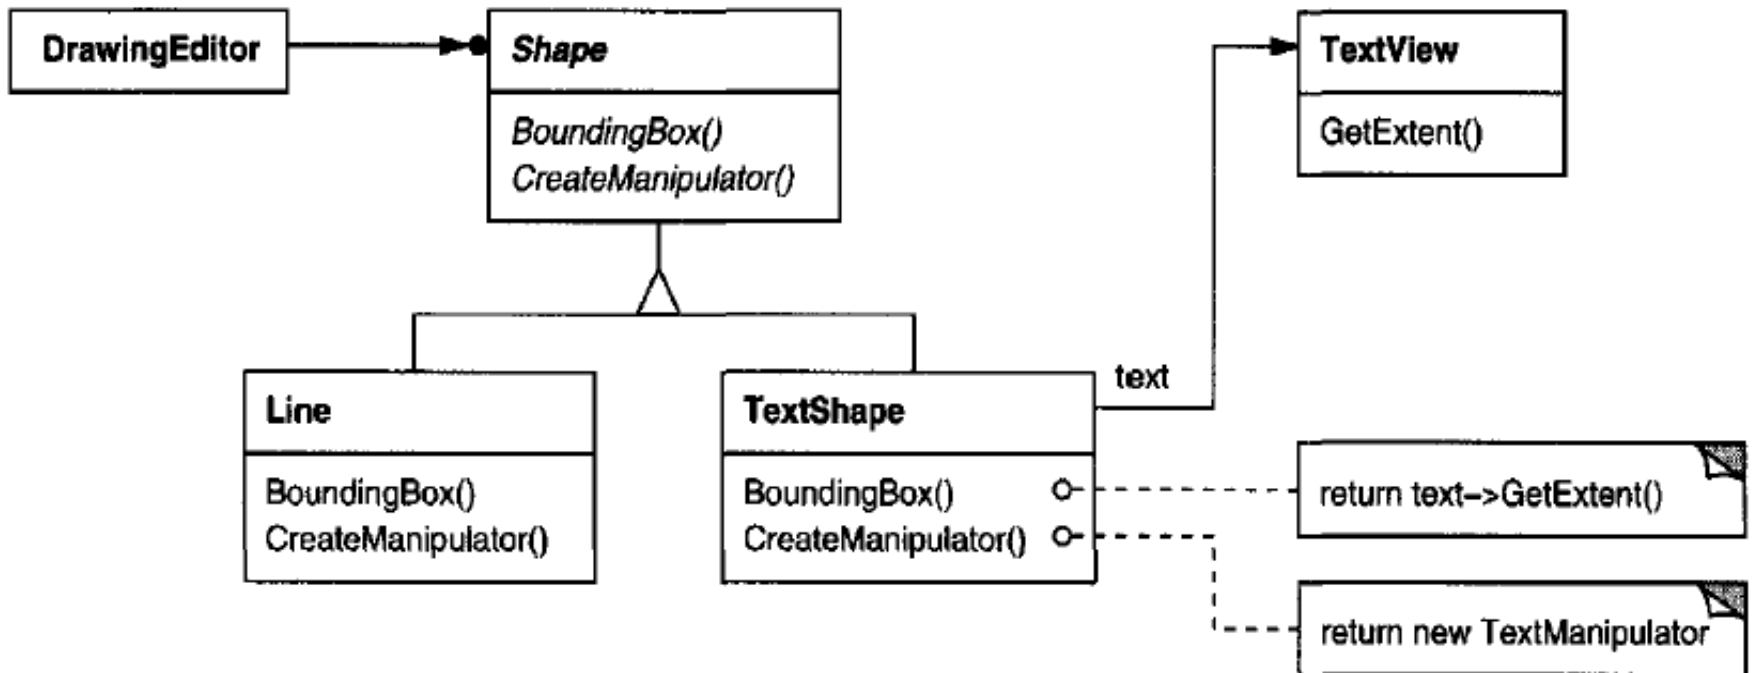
DrawingEditor

Shape

BoundingBox()
CreateManipulator()

TextView

GetExtent()

Line

BoundingBox()
CreateManipulator()

TextShape

BoundingBox()
CreateManipulator()

text

return text->GetExtent()

return new TextManipulator